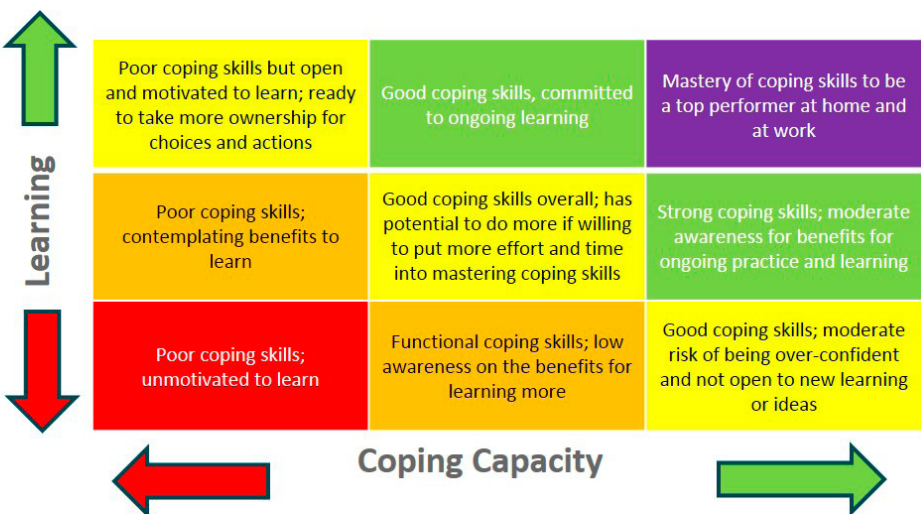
Learning

| Poor coping skills but open and motivated to learn; ready to take more ownership for choices and actions | Good coping skills, committed to ongoing learning | Mastery of coping skills to be a top performer at home and at work |
|---|---|---|
| Poor coping skills; contemplating benefits to learn | Good coping skills overall; has potential to do more if willing to put more effort and time into mastering coping skills | Strong coping skills; moderate awareness for benefits for ongoing practice and learning |
| Poor coping skills; unmotivated to learn | Functional coping skills; low awareness on the benefits for learning more | Good coping skills; moderate risk of being over-confident and not open to new learning or ideas |

Coping Capacity